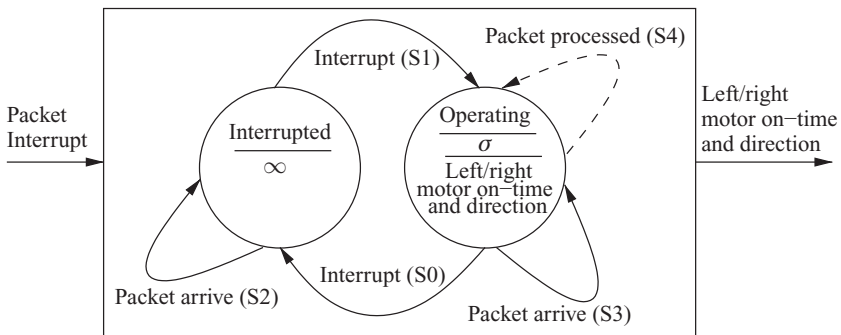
Packet Interrupt

Interrupt (S1)

Packet processed (S4)

Interrupted

$\infty$

Operating

$\sigma$

Left/right motor on−time and direction

Left/right motor on−time and direction

Interrupt (S0)

Packet arrive (S2)

Packet arrive (S3)